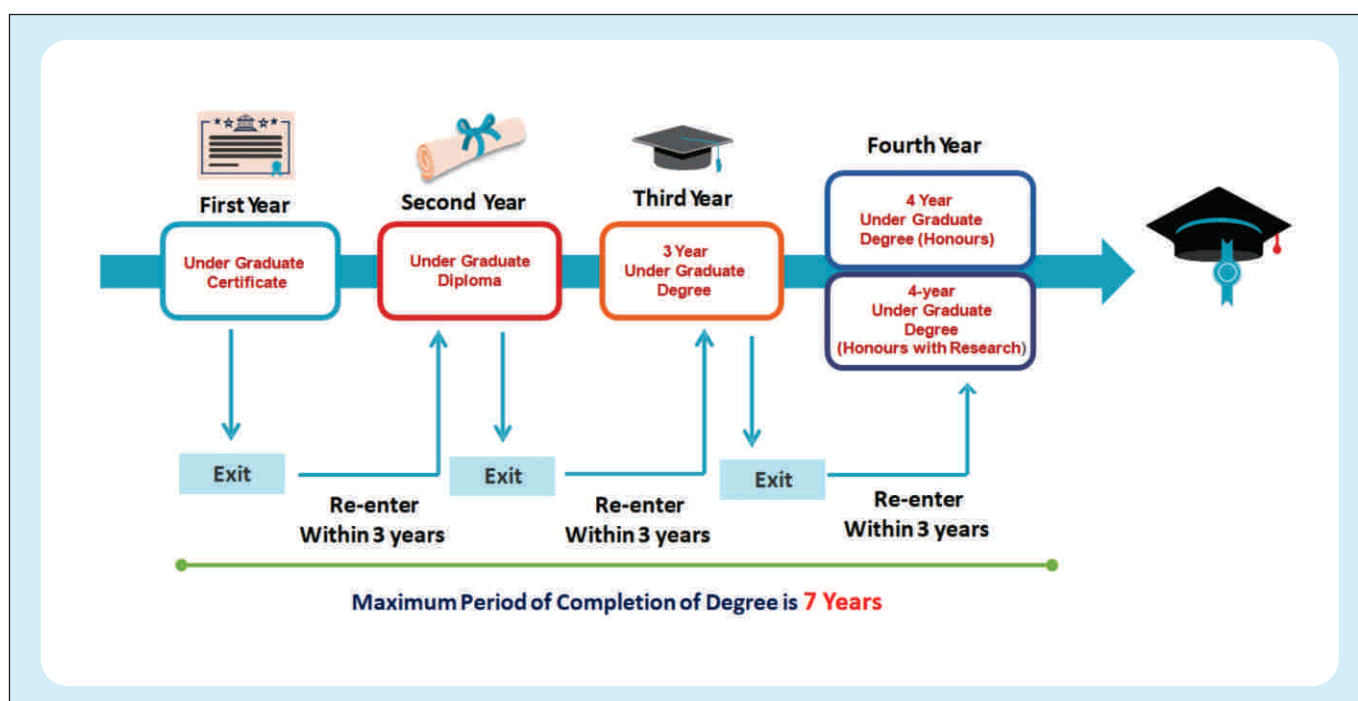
First Year

Under Graduate Certificate

Second Year

Under Graduate Diploma

Third Year

3 Year Under Graduate Degree

Fourth Year

4 Year Under Graduate Degree (Honours)

4-year Under Graduate Degree (Honours with Research)

Exit

Re-enter Within 3 years

Exit

Re-enter Within 3 years

Exit

Re-enter Within 3 years

Maximum Period of Completion of Degree is 7 Years